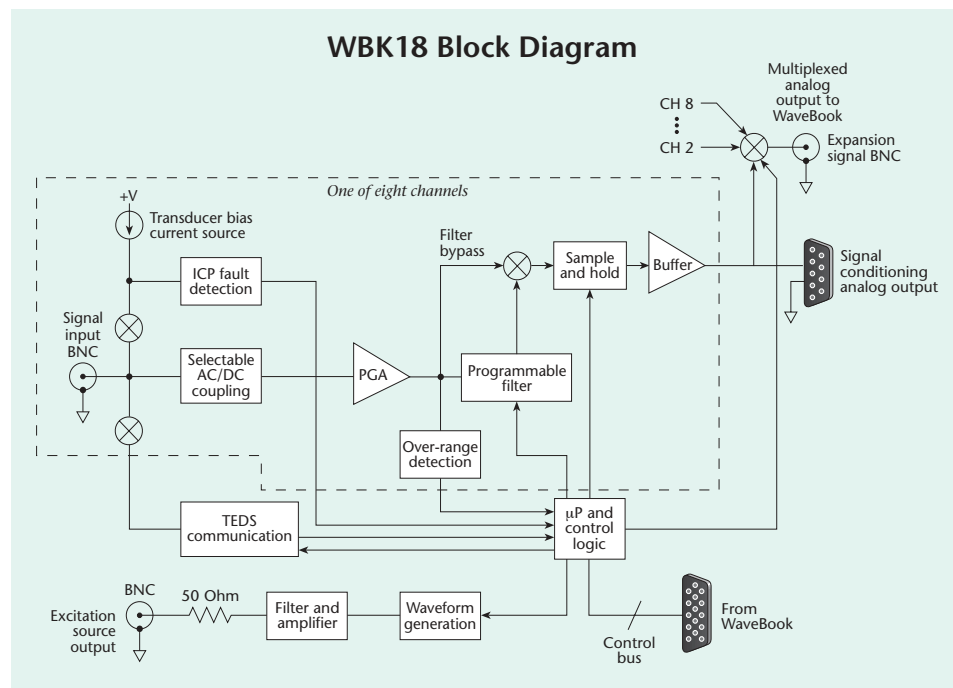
WBK18 Block Diagram

Multiplexed analog output to WaveBook

CH 8

CH 2

Expansion signal BNC

One of eight channels

+V

Transducer bias current source

Filter bypass

Sample and hold

Buffer

Signal conditioning analog output

ICP fault detection

Signal input BNC

Selectable AC/DC coupling

PGA

Programmable filter

Over-range detection

TEDS communication

μP and control logic

BNC

50 Ohm

Excitation source output

Filter and amplifier

Waveform generation

Control bus

From WaveBook